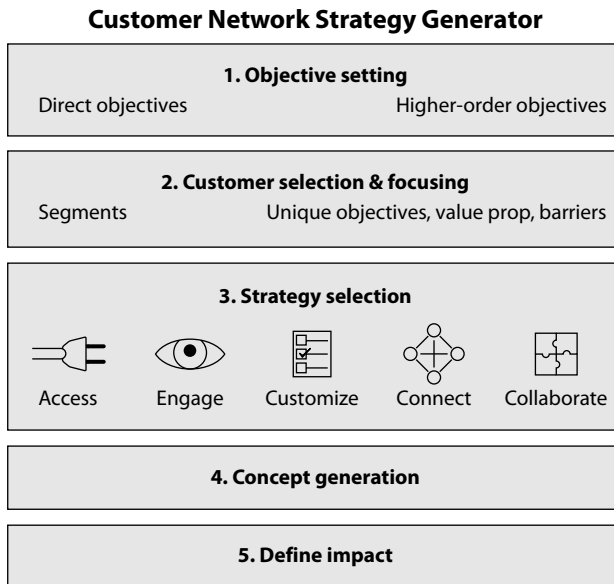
**Customer Network Strategy Generator**

**1. Objective setting**

Direct objectives

Higher-order objectives

**2. Customer selection & focusing**

Segments

Unique objectives, value prop, barriers

**3. Strategy selection**

Access

Engage

Customize

Connect

Collaborate

**4. Concept generation**

**5. Define impact**